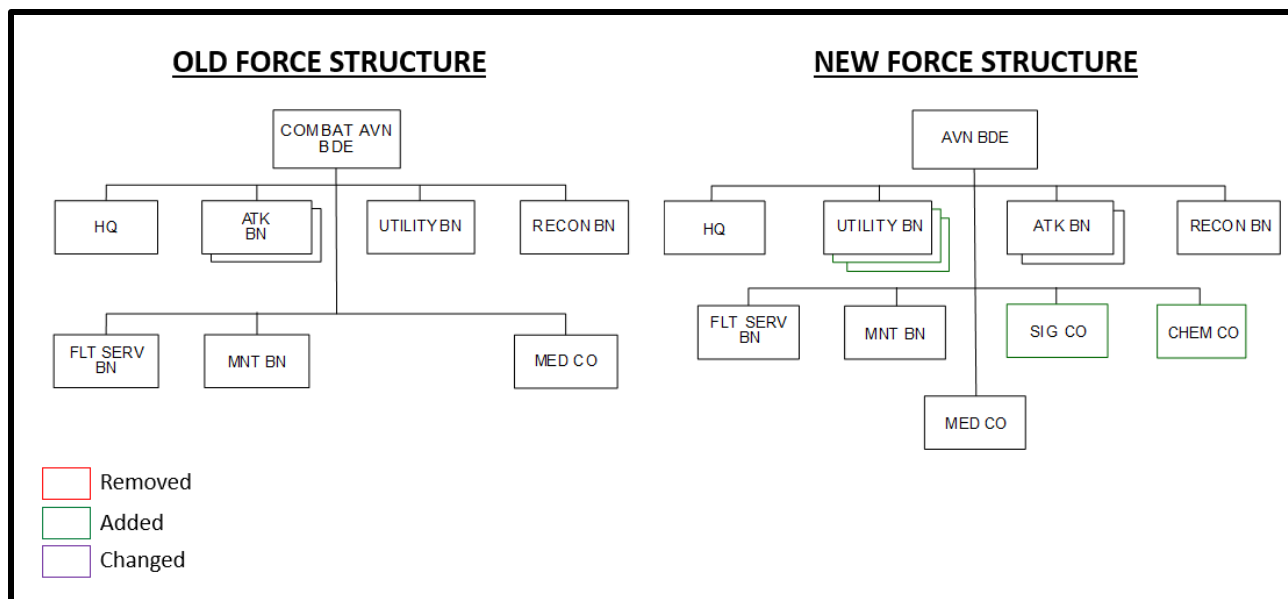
OLD FORCE STRUCTURE

COMBAT AVN BDE

HQ

ATK BN

UTILITY BN

RECON BN

FLT SERV BN

MNT BN

MED CO

NEW FORCE STRUCTURE

AVN BDE

HQ

UTILITY BN

ATK BN

RECON BN

FLT SERV BN

MNT BN

SIG CO

CHEM CO

MED CO

Removed

Added

Changed